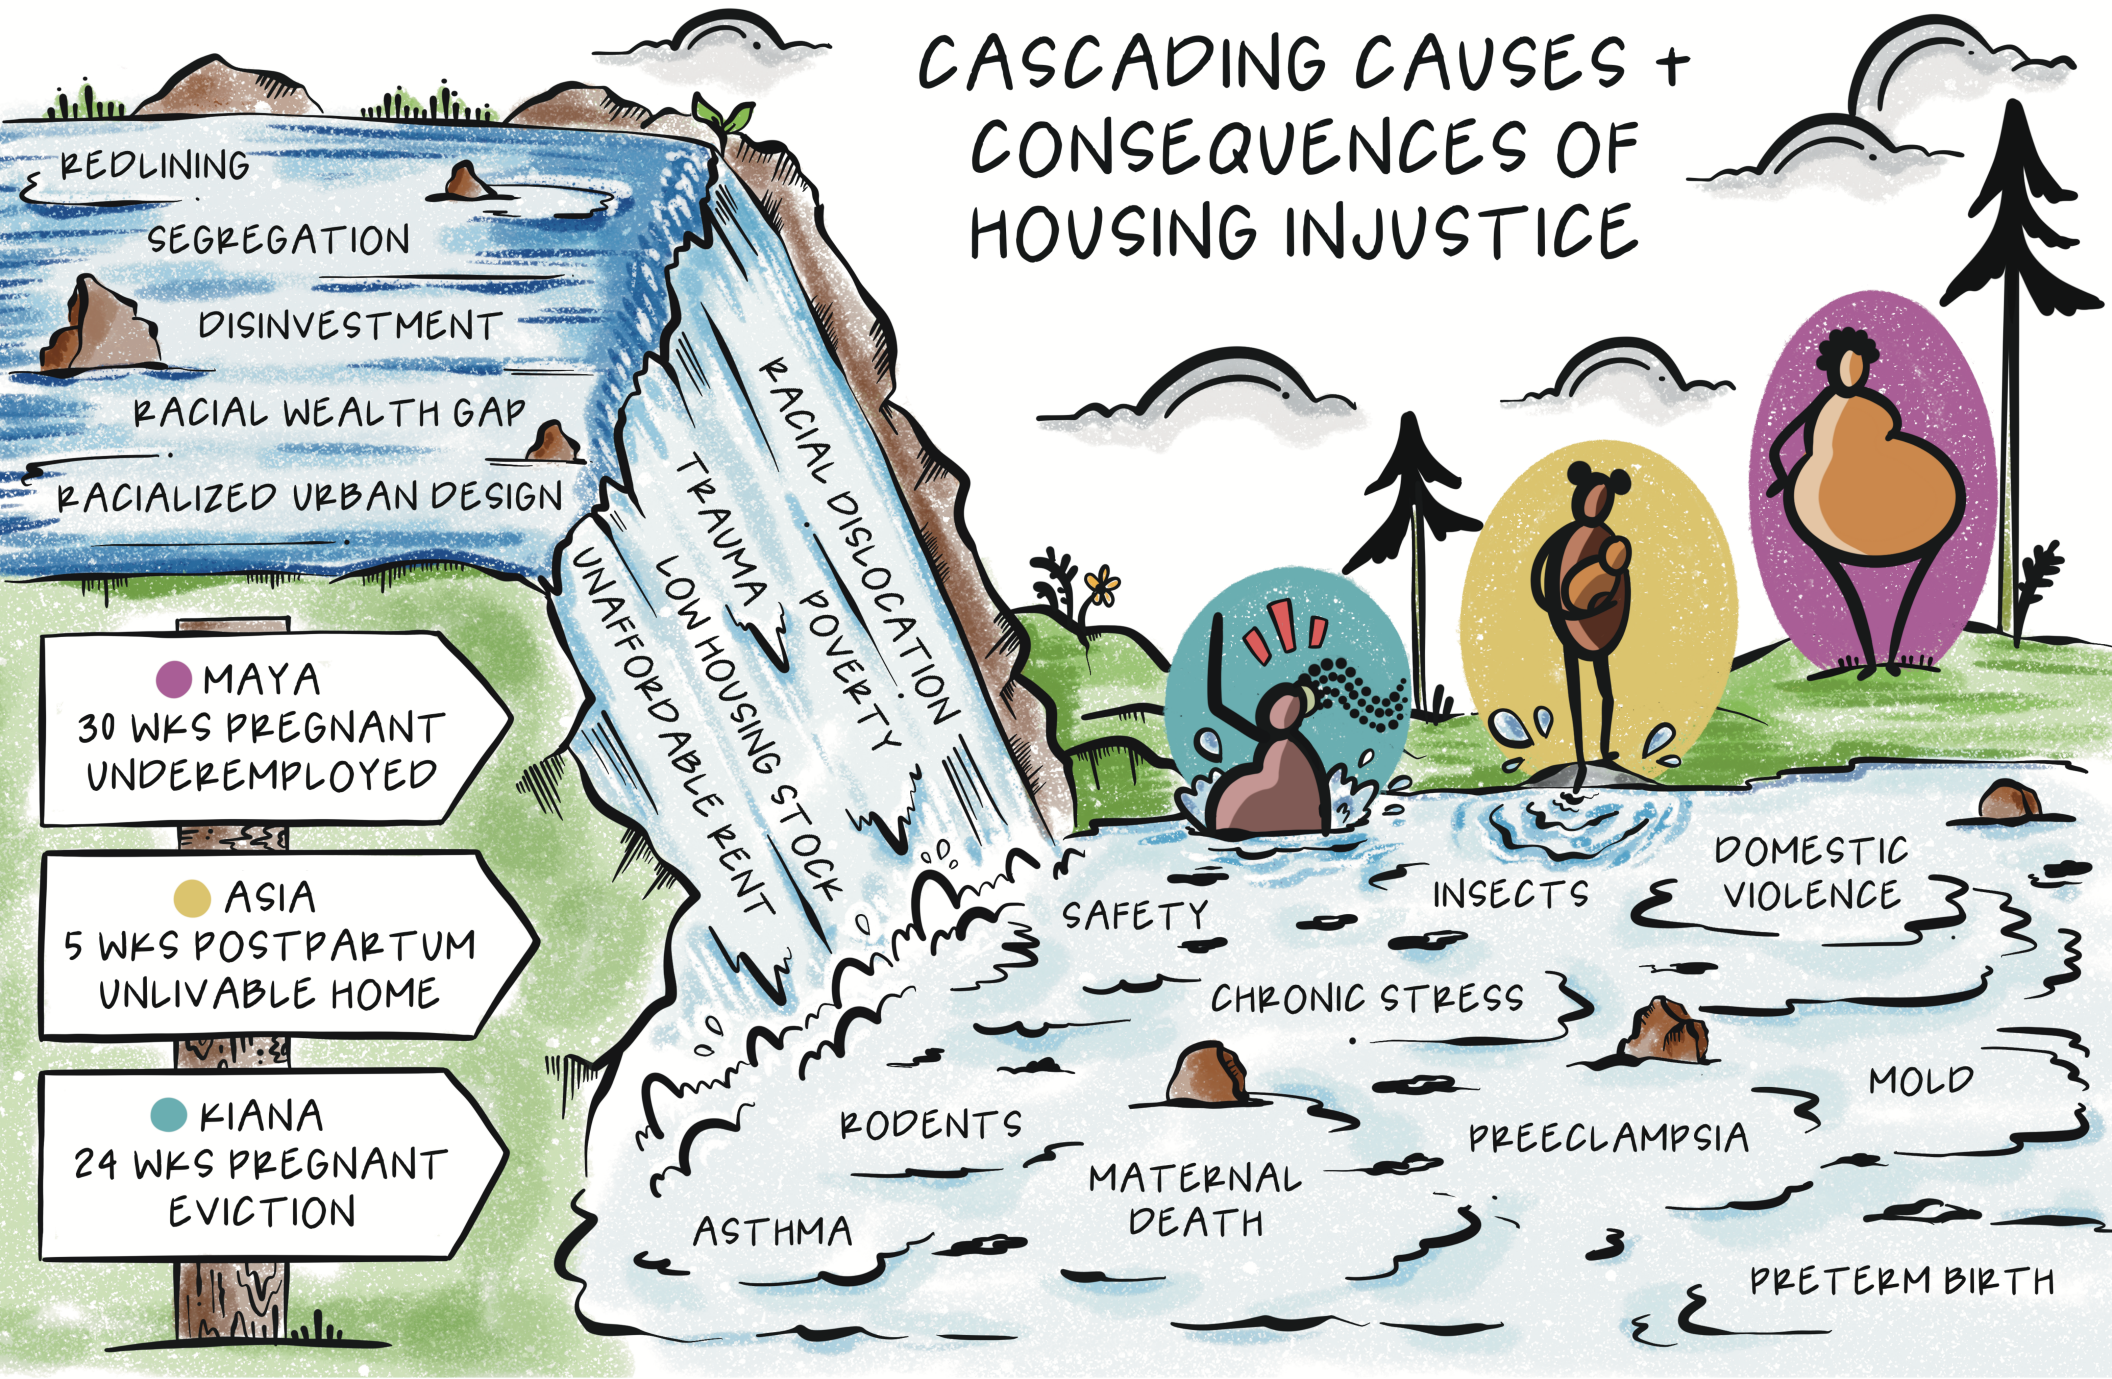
CASCADING CAUSES + CONSEQUENCES OF HOUSING INJUSTICE

REDLINING

SEGREGATION

DISINVESTMENT

RACIAL WEALTH GAP

RACIALIZED URBAN DESIGN

RACIAL DISLOCATION

POVERTY

TRAUMA

LOW HOUSING STOCK

UNAFFORDABLE RENT

MAYA
30 WKS PREGNANT
UNDEREMPLOYED

ASIA
5 WKS POSTPARTUM
UNLIVABLE HOME

KIANA
24 WKS PREGNANT
EVICTION

SAFETY

INSECTS

DOMESTIC VIOLENCE

CHRONIC STRESS

MOLD

RODENTS

PREECLAMPSIA

MATERNAL DEATH

ASTHMA

PRETERM BIRTH